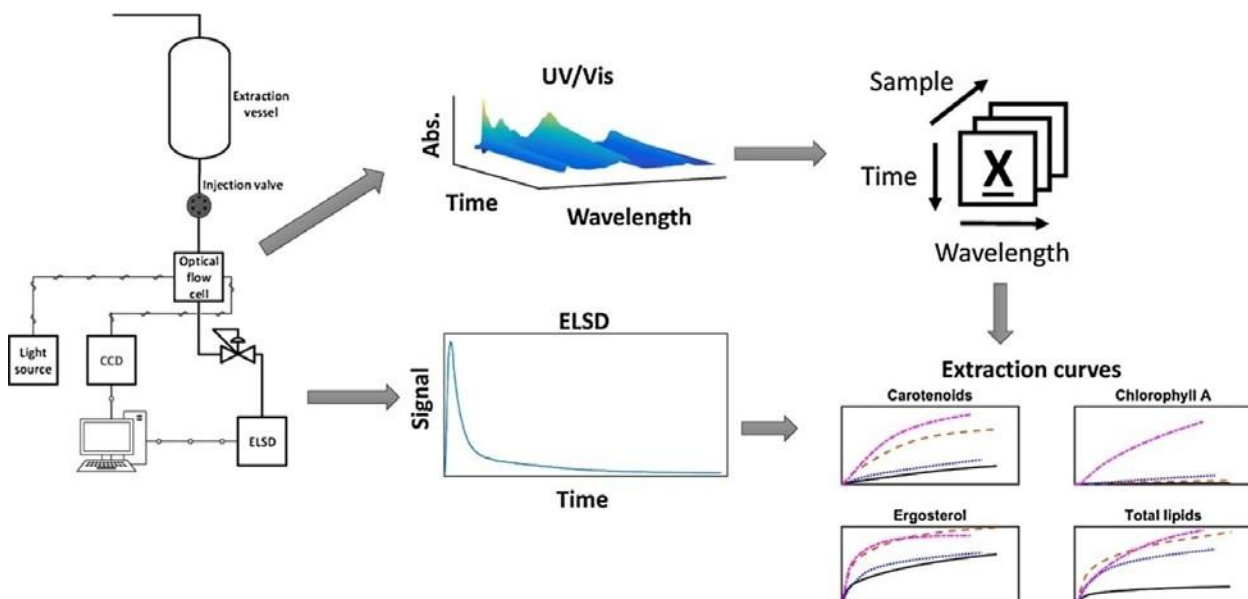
Extraction vessel

Injection valve

Optical flow cell

Light source

CCD

ELSD

UV/Vis

Abs.

Time

Wavelength

Sample

Time

X

Wavelength

ELSD

Signal

Time

Extraction curves

Carotenoids

Chlorophyll A

Ergosterol

Total lipids